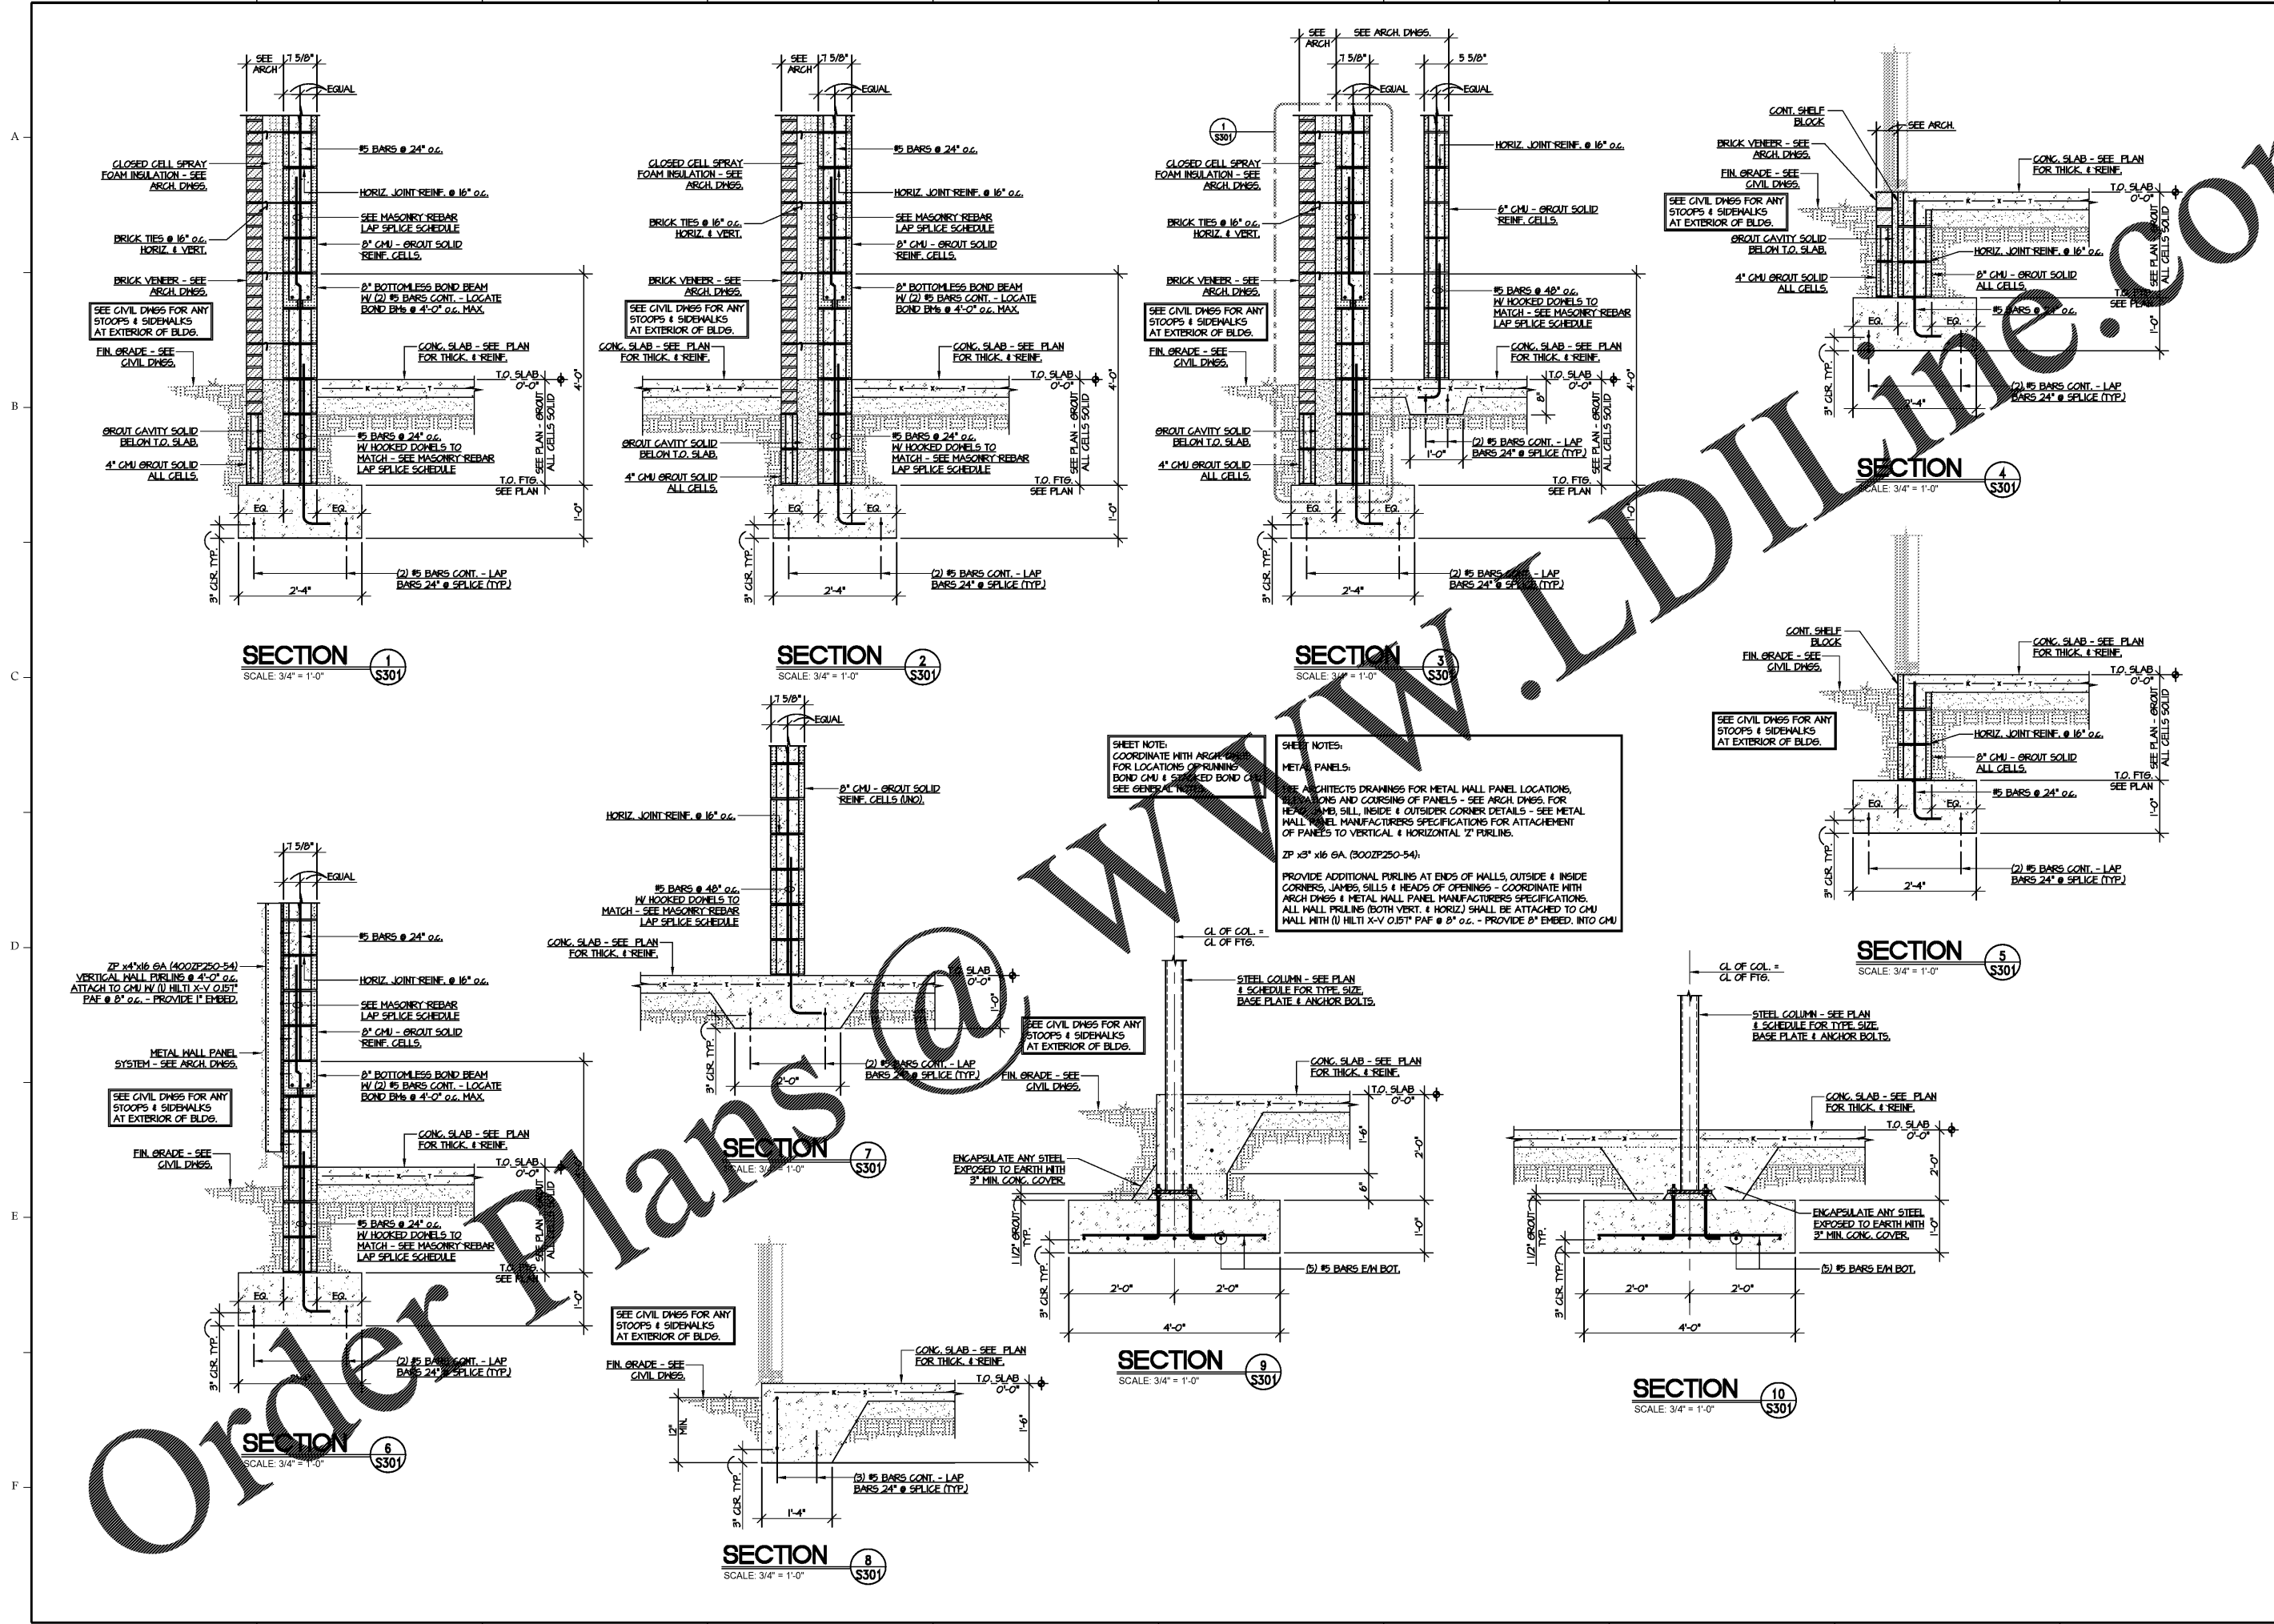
Order Plans @ WWW.LDILine.com

A
B
C
D
E
F

SEE ARCH
1 5/8"
EQUAL
CLOSED CELL SPRAY FOAM INSULATION - SEE ARCH. DWGS.
#5 BARS @ 24" o.c.
HORIZ. JOINT REINF. @ 16" o.c.
SEE MASONRY REBAR LAP SPLICE SCHEDULE
BRICK TIES @ 16" o.c. HORIZ. & VERT.
8" CMU - GROUT SOLID REINF. CELLS.
BRICK VENEER - SEE ARCH. DWGS.
8" BOTTOMLESS BOND BEAM W/ (2) #5 BARS CONT. - LOCATE BOND BMs @ 4'-0" o.c. MAX.
SEE CIVIL DWGS FOR ANY STOOPS & SIDEWALKS AT EXTERIOR OF BLDG.
FIN. GRADE - SEE CIVIL DWGS.
CONC. SLAB - SEE PLAN FOR THICK. & REINF.
T.O. SLAB 0'-0"
4'-0"
GROUT CAVITY SOLID BELOW T.O. SLAB.
#5 BARS @ 24" o.c. W/ HOOKED DOWELS TO MATCH - SEE MASONRY REBAR LAP SPLICE SCHEDULE
4" CMU GROUT SOLID ALL CELLS.
SEE PLAN - GROUT ALL CELLS SOLID
T.O. FTG. SEE PLAN
EQ. EQ.
1'-0"
3" CLR. TYP.
(2) #5 BARS CONT. - LAP BARS 24" @ SPLICE (TYP.)
2'-4"
SECTION 1 S301
SCALE: 3/4" = 1'-0"

SECTION 2 S301
SCALE: 3/4" = 1'-0"

SEE ARCH. DWGS.
5 5/8"
1 S301
6" CMU - GROUT SOLID REINF. CELLS.
#5 BARS @ 48" o.c. W/ HOOKED DOWELS TO MATCH - SEE MASONRY REBAR LAP SPLICE SCHEDULE
8"
(2) #5 BARS CONT. - LAP BARS 24" @ SPLICE (TYP.)
1'-0"
SECTION 3 S301
SCALE: 3/4" = 1'-0"

CONT. SHELF BLOCK
SEE ARCH.
BRICK VENEER - SEE ARCH. DWGS.
FIN. GRADE - SEE CIVIL DWGS.
CONC. SLAB - SEE PLAN FOR THICK. & REINF.
SEE CIVIL DWGS FOR ANY STOOPS & SIDEWALKS AT EXTERIOR OF BLDG.
GROUT CAVITY SOLID BELOW T.O. SLAB.
HORIZ. JOINT REINF. @ 16" o.c.
4" CMU GROUT SOLID ALL CELLS.
8" CMU - GROUT SOLID ALL CELLS.
#5 BARS @ 24" o.c.
SECTION 4 S301
SCALE: 3/4" = 1'-0"

SECTION 5 S301
SCALE: 3/4" = 1'-0"

SHEET NOTE:
COORDINATE WITH ARCH. DWGS FOR LOCATIONS OF RUNNING BOND CMU & STACKED BOND CMU. SEE GENERAL NOTES.

SHEET NOTES:
METAL PANELS:
THE ARCHITECTS DRAWINGS FOR METAL WALL PANEL LOCATIONS, ELEVATIONS AND COURSING OF PANELS - SEE ARCH. DWGS. FOR HEAD, JAMB, SILL, INSIDE & OUTSIDER CORNER DETAILS - SEE METAL WALL PANEL MANUFACTURERS SPECIFICATIONS FOR ATTACHEMENT OF PANELS TO VERTICAL & HORIZONTAL 'Z' PURLINS.
ZP x3" x16 GA. (300ZP250-54):
PROVIDE ADDITIONAL PURLINS AT ENDS OF WALLS, OUTSIDE & INSIDE CORNERS, JAMBS, SILLS & HEADS OF OPENINGS - COORDINATE WITH ARCH DWGS & METAL WALL PANEL MANUFACTURERS SPECIFICATIONS. ALL WALL PRULINS (BOTH VERT. & HORIZ.) SHALL BE ATTACHED TO CMU WALL WITH (1) HILTI X-V 0.157" PAF @ 8" o.c. - PROVIDE 8" EMBED. INTO CMU

ZP x4"x16 GA (400ZP250-54) VERTICAL WALL PURLINS @ 4'-0" o.c. ATTACH TO CMU W/ (1) HILTI X-V 0.157" PAF @ 8" o.c. - PROVIDE 1" EMBED.
METAL WALL PANEL SYSTEM - SEE ARCH. DWGS.
SECTION 6 S301
SCALE: 3/4" = 1'-0"

8" CMU - GROUT SOLID REINF. CELLS (UNO).
#5 BARS @ 48" o.c. W/ HOOKED DOWELS TO MATCH - SEE MASONRY REBAR LAP SPLICE SCHEDULE
2'-0"
SECTION 7 S301
SCALE: 3/4" = 1'-0"

12" MIN.
1'-6"
(3) #5 BARS CONT. - LAP BARS 24" @ SPLICE (TYP.)
1'-4"
SECTION 8 S301
SCALE: 3/4" = 1'-0"

CL OF COL. = CL OF FTG.
STEEL COLUMN - SEE PLAN & SCHEDULE FOR TYPE, SIZE, BASE PLATE & ANCHOR BOLTS.
ENCAPSULATE ANY STEEL EXPOSED TO EARTH WITH 3" MIN. CONC. COVER.
1 1/2" GROUT TYP.
6"
2'-0"
(5) #5 BARS E/W BOT.
2'-0" 2'-0"
4'-0"
SECTION 9 S301
SCALE: 3/4" = 1'-0"

SECTION 10 S301
SCALE: 3/4" = 1'-0"